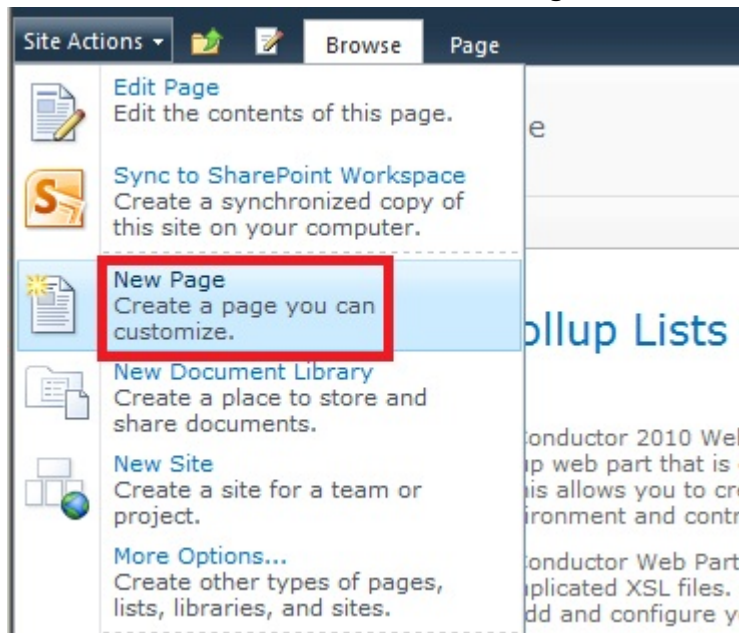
Site Actions ▾ Browse Page

Edit Page
Edit the contents of this page.

Sync to SharePoint Workspace
Create a synchronized copy of this site on your computer.

New Page
Create a page you can customize.

New Document Library
Create a place to store and share documents.

New Site
Create a site for a team or project.

More Options...
Create other types of pages, lists, libraries, and sites.

e

ollup Lists

onductor 2010 Wel
p web part that is
is allows you to cr
ironment and contr

onductor Web Part
plicated XSL files.
dd and configure y